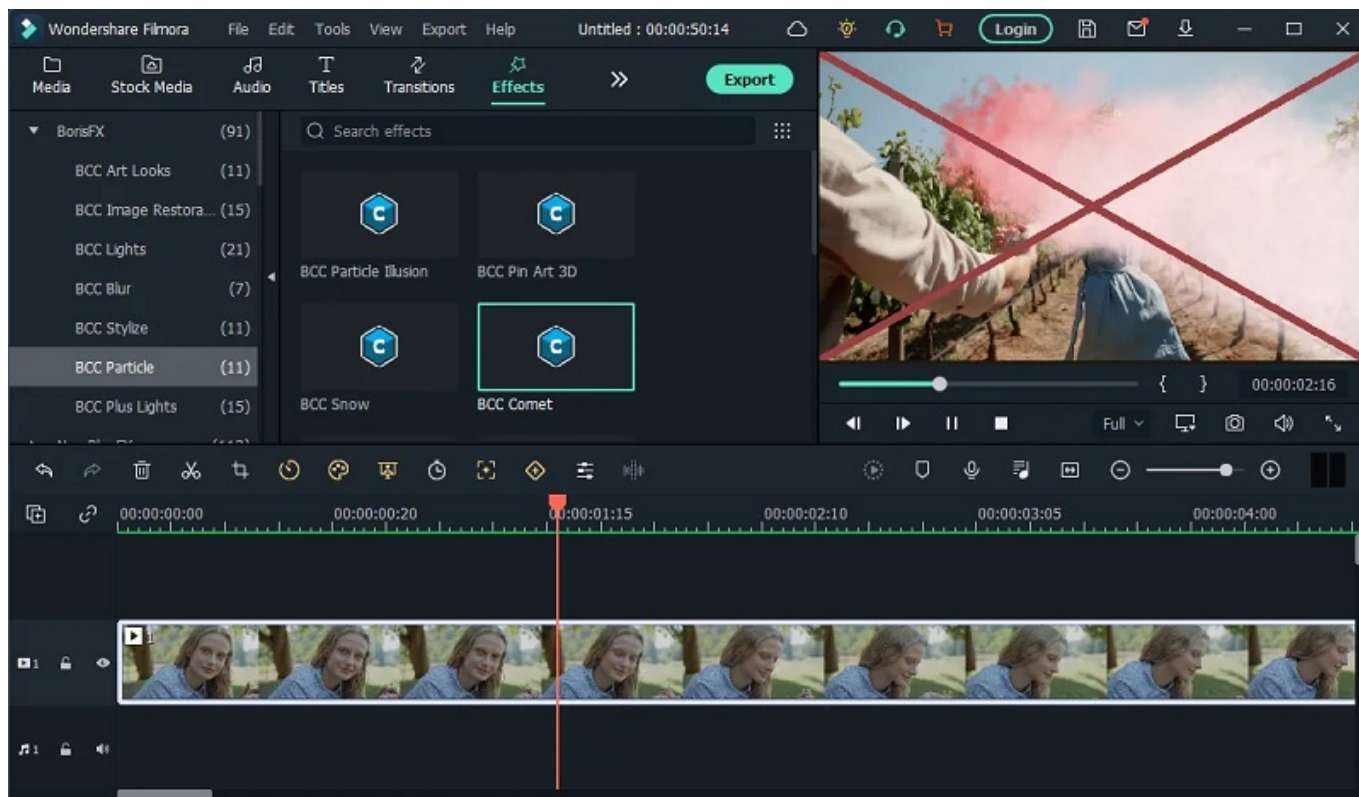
Wondershare Filmora File Edit Tools View Export Help Untitled : 00:00:50:14 Login

Media Stock Media Audio Titles Transitions Effects Export

BorisFX (91)
BCC Art Looks (11)
BCC Image Restora... (15)
BCC Lights (21)
BCC Blur (7)
BCC Stylize (11)
BCC Particle (11)
BCC Plus Lights (15)

Search effects

BCC Particle Illusion
BCC Pin Art 3D
BCC Snow
BCC Comet

{ } 00:00:02:16

Full

00:00:00:00 00:00:00:20 00:00:01:15 00:00:02:10 00:00:03:05 00:00:04:00

1